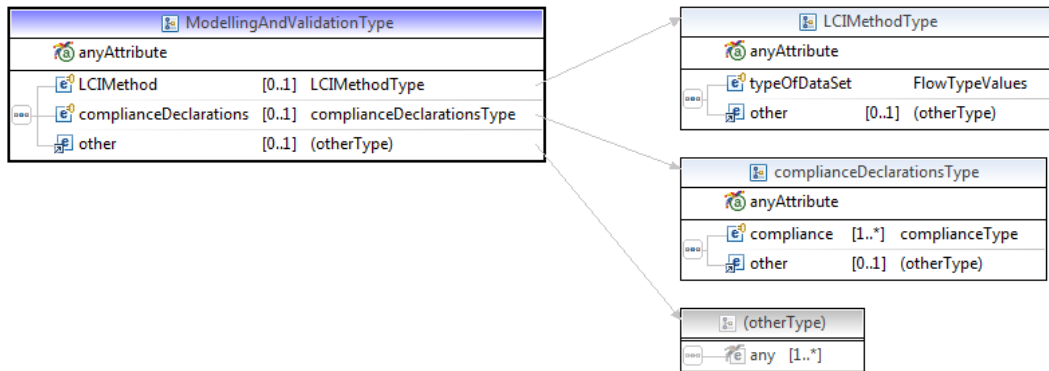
ModellingAndValidationType

anyAttribute

| | | |
|---|---|---|
| LCIMethod | [0..1] | LCIMethodType |
| complianceDeclarations | [0..1] | complianceDeclarationsType |
| other | [0..1] | (otherType) |

LCIMethodType

anyAttribute

| | | |
|---|---|---|
| typeOfDataSet | | FlowTypeValues |
| other | [0..1] | (otherType) |

complianceDeclarationsType

anyAttribute

| | | |
|---|---|---|
| compliance | [1..*] | complianceType |
| other | [0..1] | (otherType) |

(otherType)

any [1..*]